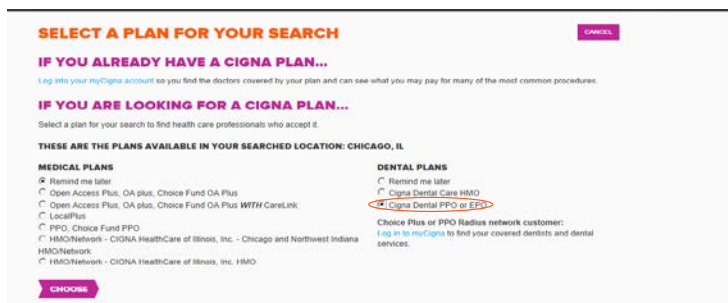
SELECT A PLAN FOR YOUR SEARCH

CANCEL

IF YOU ALREADY HAVE A CIGNA PLAN...

Log into your myCigna account so you find the doctors covered by your plan and can see what you may pay for many of the most common procedures

IF YOU ARE LOOKING FOR A CIGNA PLAN...

Select a plan for your search to find health care professionals who accept it.

THESE ARE THE PLANS AVAILABLE IN YOUR SEARCHED LOCATION: CHICAGO, IL

MEDICAL PLANS
Remind me later
Open Access Plus, OA plus, Choice Fund OA Plus
Open Access Plus, OA plus, Choice Fund OA Plus WITH CareLink
LocalPlus
PPO, Choice Fund PPO
HMO/Network - CIGNA HealthCare of Illinois, Inc. - Chicago and Northwest Indiana HMO/Network
HMO/Network - CIGNA HealthCare of Illinois, Inc. HMO

DENTAL PLANS
Remind me later
Cigna Dental Care HMO
Cigna Dental PPO or EPO

Choice Plus or PPO Radius network customer:
Log in to myCigna to find your covered dentists and dental services.

CHOOSE